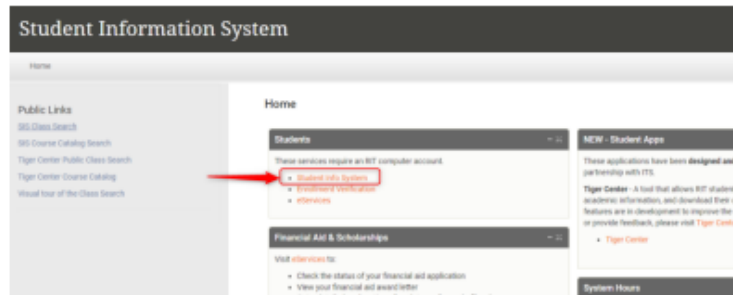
Student Information System

Home

Public Links

SIS Class Search

SIS Course Catalog Search

Tiger Center Public Class Search

Tiger Center Course Catalog

Visual tour of the Class Search

Home

Students

These services require an RIT computer account.

- Student Info System
- Enrollment Verification
- eServices

Financial Aid & Scholarships

Visit eServices to:

- Check the status of your financial aid application.
- View your financial aid award letter

NEW - Student Apps

These applications have been designed and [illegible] partnership with ITS.

Tiger Center - A tool that allows RIT student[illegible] academic information, and download their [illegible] features are in development to improve the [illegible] or provide feedback, please visit Tiger Cent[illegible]

- Tiger Center

System Hours